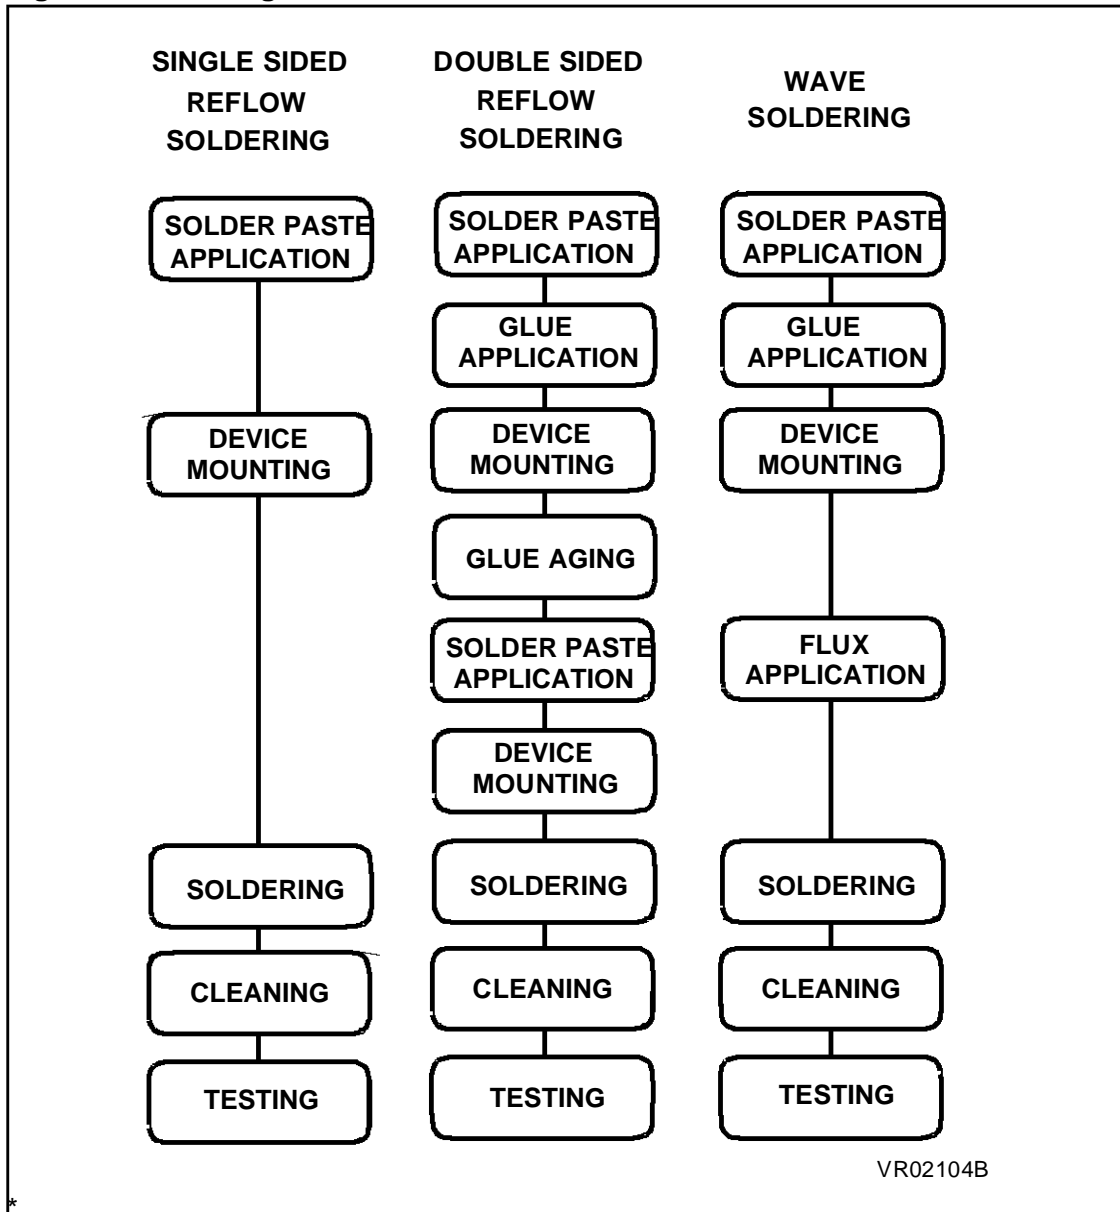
SINGLE SIDED REFLOW SOLDERING

SOLDER PASTE APPLICATION

DEVICE MOUNTING

SOLDERING

CLEANING

TESTING

DOUBLE SIDED REFLOW SOLDERING

SOLDER PASTE APPLICATION

GLUE APPLICATION

DEVICE MOUNTING

GLUE AGING

SOLDER PASTE APPLICATION

DEVICE MOUNTING

SOLDERING

CLEANING

TESTING

WAVE SOLDERING

SOLDER PASTE APPLICATION

GLUE APPLICATION

DEVICE MOUNTING

FLUX APPLICATION

SOLDERING

CLEANING

TESTING

VR02104B

*